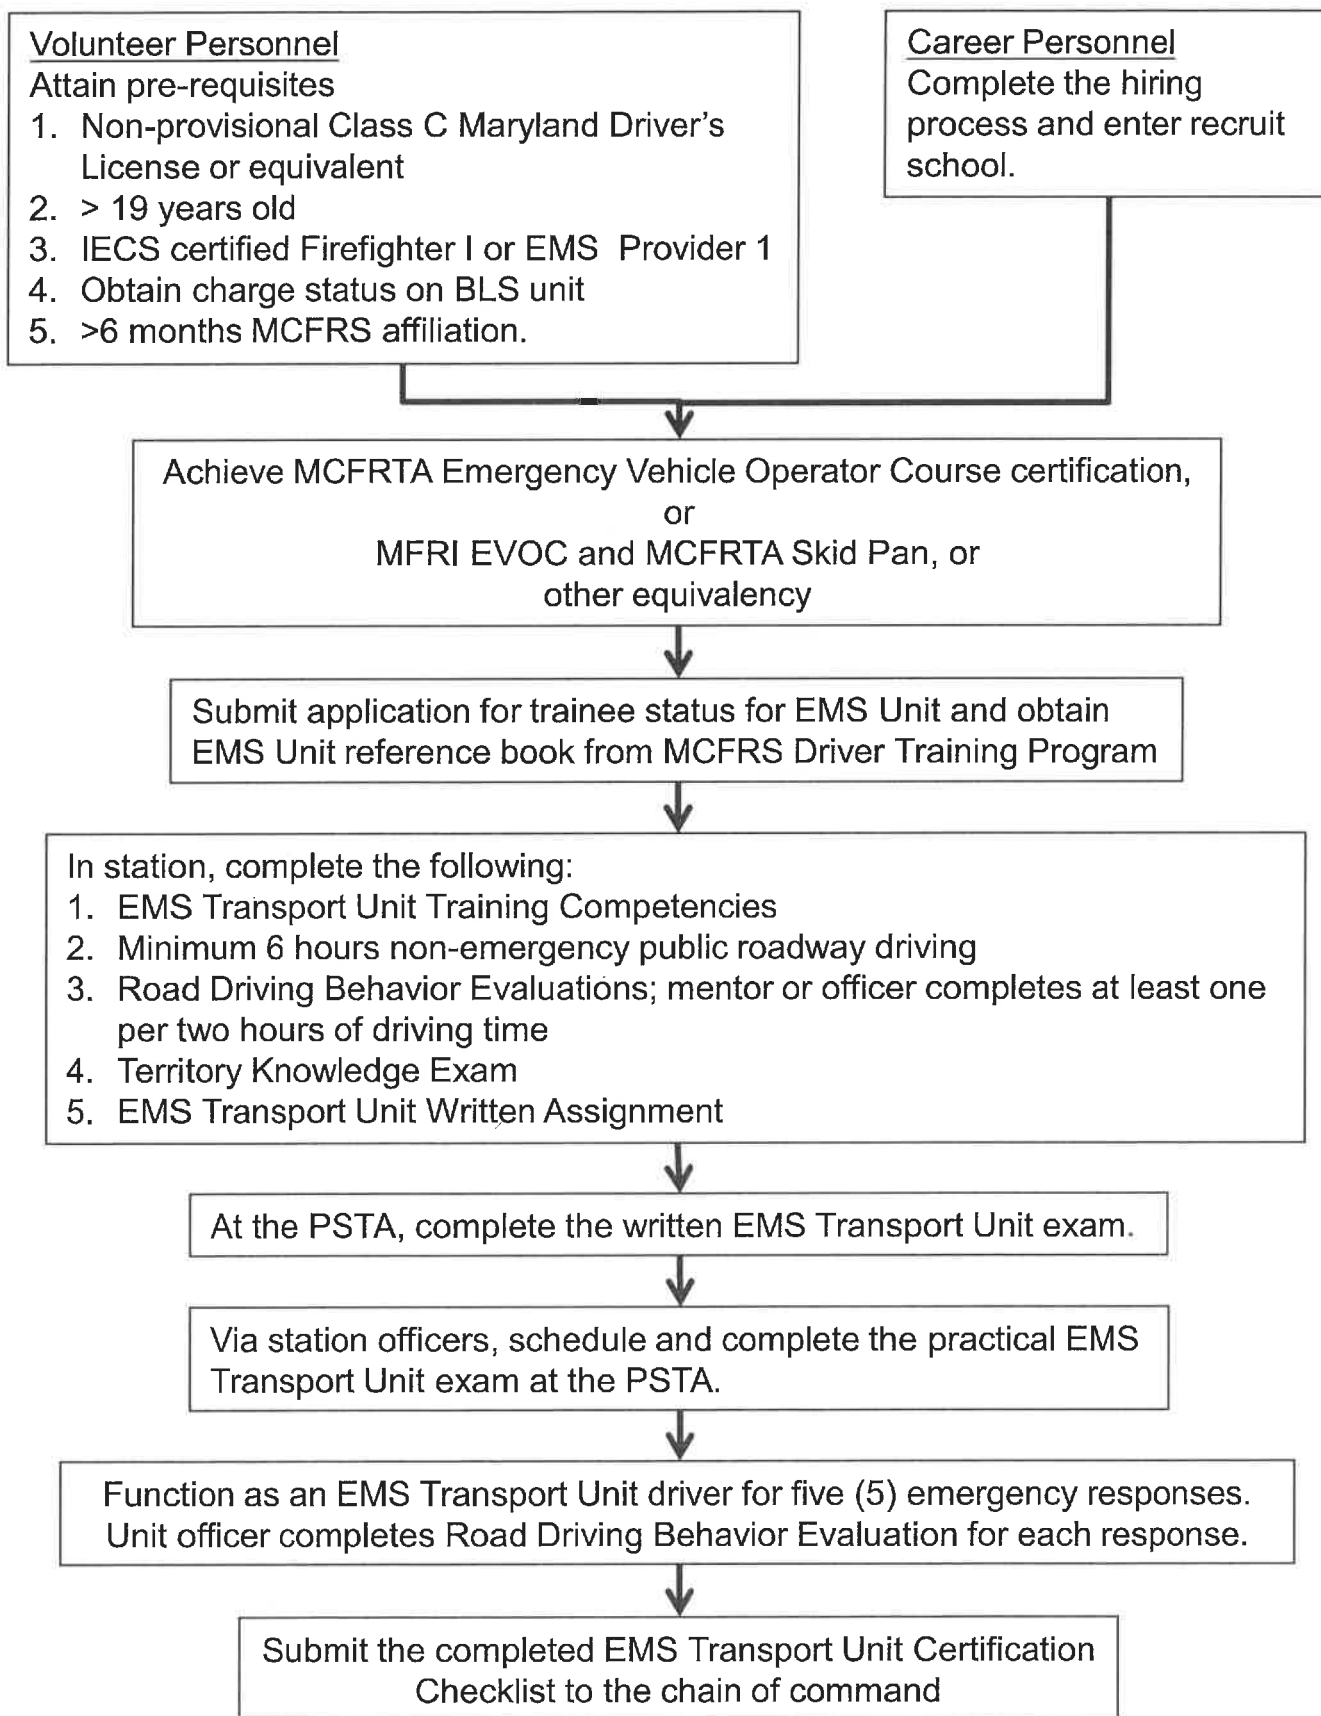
Volunteer Personnel
Attain pre-requisites
1. Non-provisional Class C Maryland Driver's License or equivalent
2. > 19 years old
3. IECS certified Firefighter I or EMS Provider 1
4. Obtain charge status on BLS unit
5. >6 months MCFRS affiliation.

Career Personnel
Complete the hiring process and enter recruit school.

Achieve MCFRTA Emergency Vehicle Operator Course certification, or MFRI EVOC and MCFRTA Skid Pan, or other equivalency

Submit application for trainee status for EMS Unit and obtain EMS Unit reference book from MCFRS Driver Training Program

In station, complete the following:
1. EMS Transport Unit Training Competencies
2. Minimum 6 hours non-emergency public roadway driving
3. Road Driving Behavior Evaluations; mentor or officer completes at least one per two hours of driving time
4. Territory Knowledge Exam
5. EMS Transport Unit Written Assignment

At the PSTA, complete the written EMS Transport Unit exam.

Via station officers, schedule and complete the practical EMS Transport Unit exam at the PSTA.

Function as an EMS Transport Unit driver for five (5) emergency responses. Unit officer completes Road Driving Behavior Evaluation for each response.

Submit the completed EMS Transport Unit Certification Checklist to the chain of command